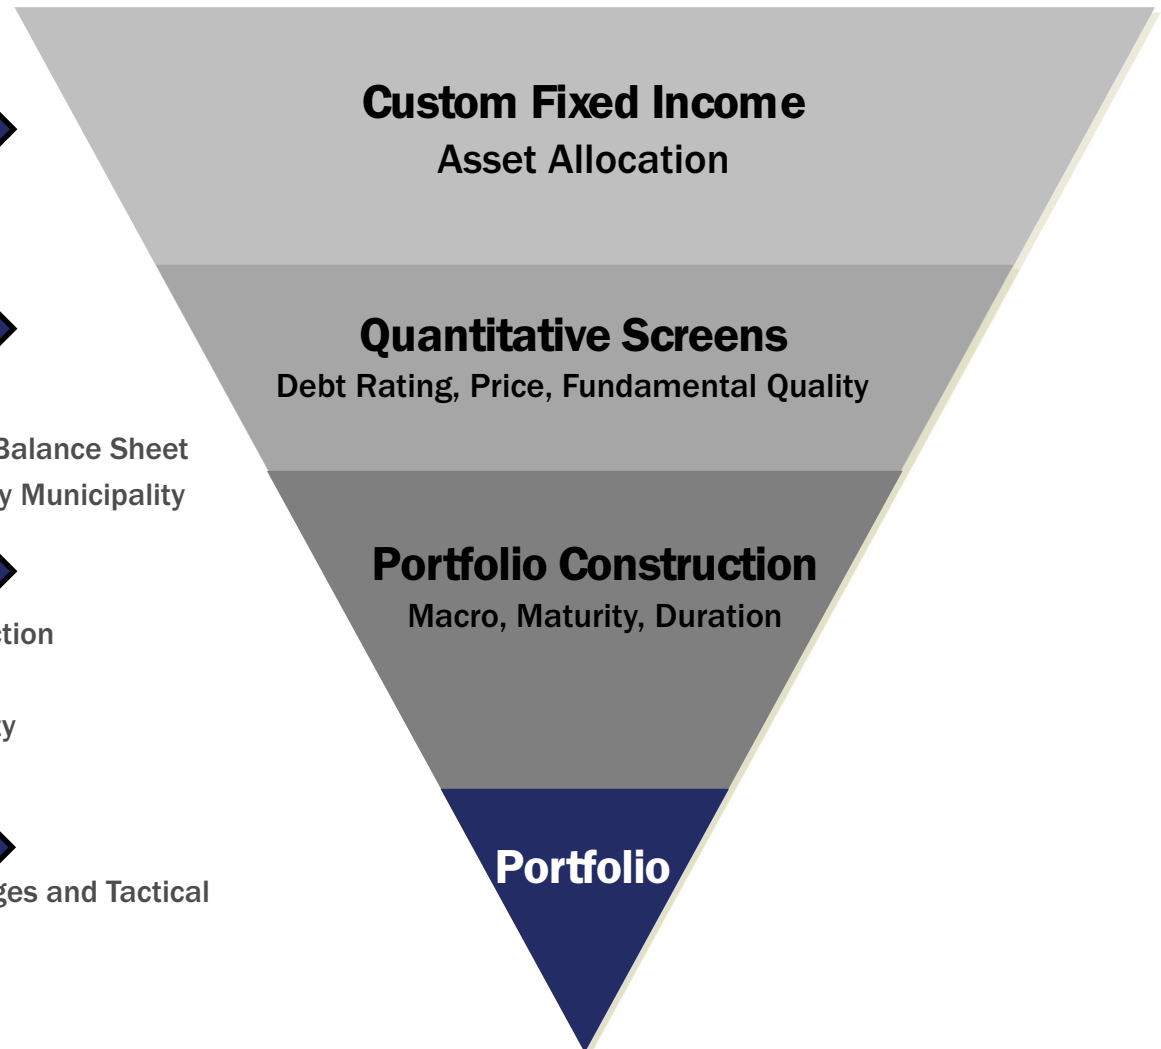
Custom Fixed Income
Asset Allocation

Quantitative Screens
Debt Rating, Price, Fundamental Quality

Balance Sheet
y Municipality

Portfolio Construction
Macro, Maturity, Duration

ction

y

Portfolio

ges and Tactical